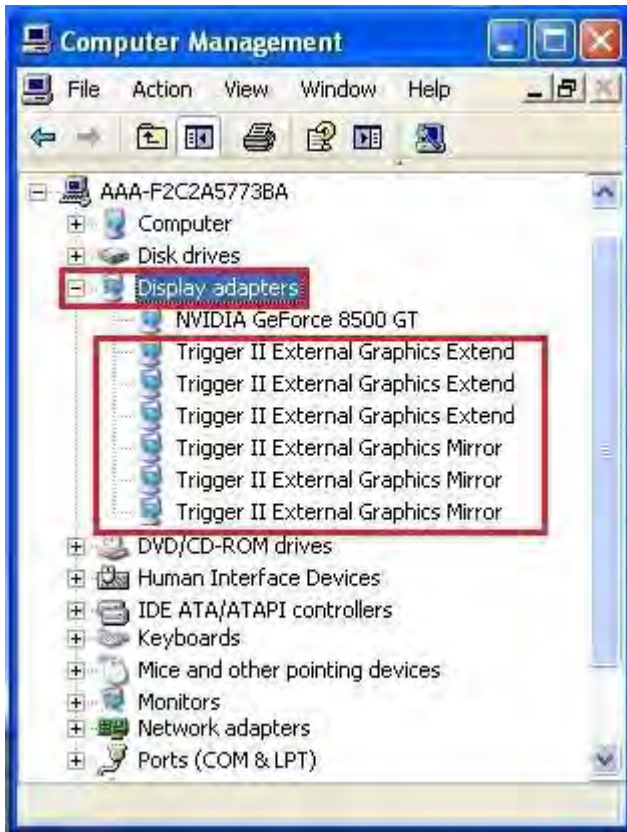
Computer Management

File Action View Window Help

AAA-F2C2A5773BA
Computer
Disk drives
Display adapters
NVIDIA GeForce 8500 GT
Trigger II External Graphics Extend
Trigger II External Graphics Extend
Trigger II External Graphics Extend
Trigger II External Graphics Mirror
Trigger II External Graphics Mirror
Trigger II External Graphics Mirror
DVD/CD-ROM drives
Human Interface Devices
IDE ATA/ATAPI controllers
Keyboards
Mice and other pointing devices
Monitors
Network adapters
Ports (COM & LPT)